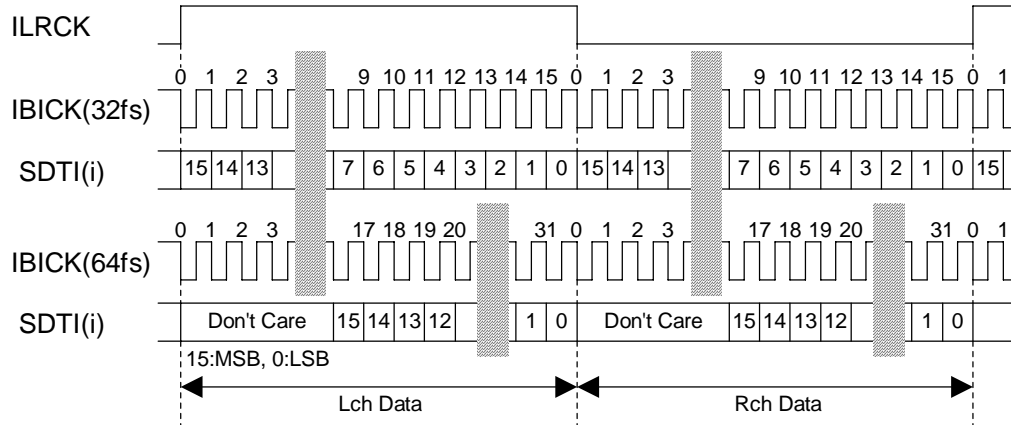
ILRCK

0 1 2 3 9 10 11 12 13 14 15 0 1 2 3 9 10 11 12 13 14 15 0 1

IBICK(32fs)

SDTI(i)

15 14 13 7 6 5 4 3 2 1 0 15 14 13 7 6 5 4 3 2 1 0 15

0 1 2 3 17 18 19 20 31 0 1 2 3 17 18 19 20 31 0 1

IBICK(64fs)

SDTI(i)

Don't Care 15 14 13 12 1 0 Don't Care 15 14 13 12 1 0

15:MSB, 0:LSB

Lch Data

Rch Data